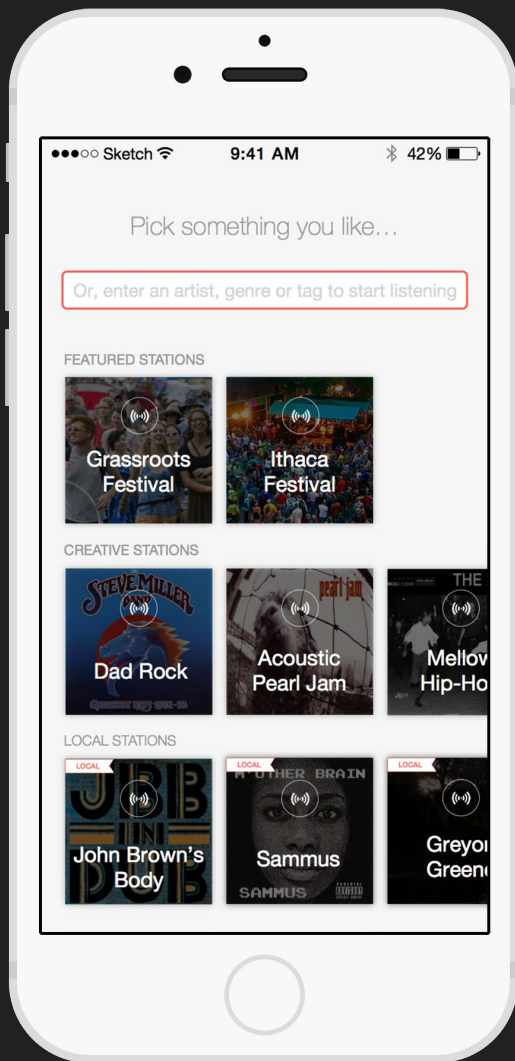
●●●○○ Sketch 9:41 AM 42%

Pick something you like...

Or, enter an artist, genre or tag to start listening

FEATURED STATIONS

Grassroots Festival

Ithaca Festival

CREATIVE STATIONS

STEVE MILLER BAND

Dad Rock

pearl jam

Acoustic Pearl Jam

THE

Mellov Hip-Ho

LOCAL STATIONS

LOCAL

JBB IN DUB

John Brown's Body

LOCAL

MOTHER BRAIN

Sammus

SAMMUS

LOCAL

Greyor Greene